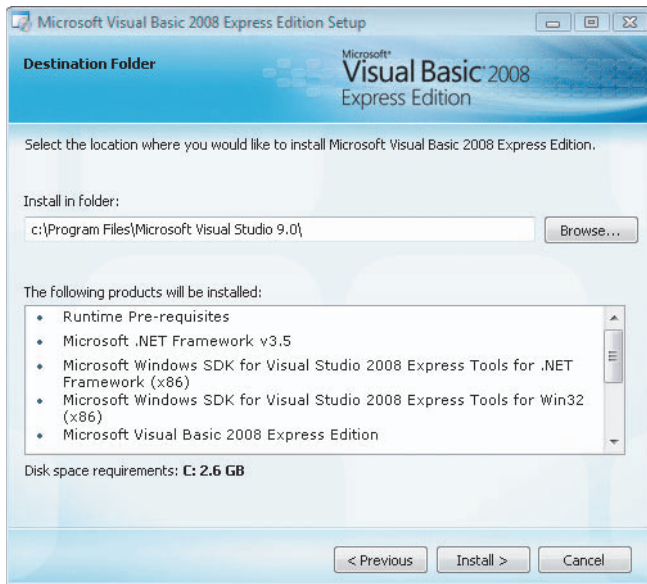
Microsoft Visual Basic 2008 Express Edition Setup

Destination Folder

Microsoft® Visual Basic® 2008 Express Edition

Select the location where you would like to install Microsoft Visual Basic 2008 Express Edition.

Install in folder:

c:\Program Files\Microsoft Visual Studio 9.0\

Browse...

The following products will be installed:

- Runtime Pre-requisites
- Microsoft .NET Framework v3.5
- Microsoft Windows SDK for Visual Studio 2008 Express Tools for .NET Framework (x86)
- Microsoft Windows SDK for Visual Studio 2008 Express Tools for Win32 (x86)
- Microsoft Visual Basic 2008 Express Edition

Disk space requirements: C: 2.6 GB

< Previous

Install >

Cancel